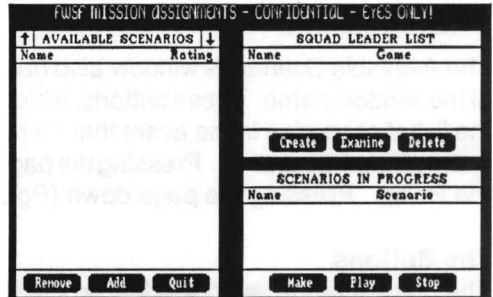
FWSF MISSION ASSIGNMENTS - CONFIDENTIAL - EYES ONLY!

↑ AVAILABLE SCENARIOS ↓

| Name | Rating |
|---|---|

Remove Add Quit

SQUAD LEADER LIST

| Name | Game |
|---|---|

Create Examine Delete

SCENARIOS IN PROGRESS

| Name | Scenario |
|---|---|

Make Play Stop

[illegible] the Available Scenarios window also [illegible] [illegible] the window name, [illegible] buttons, which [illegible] in the event that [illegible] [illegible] Pressing the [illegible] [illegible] page down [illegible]

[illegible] Buttons